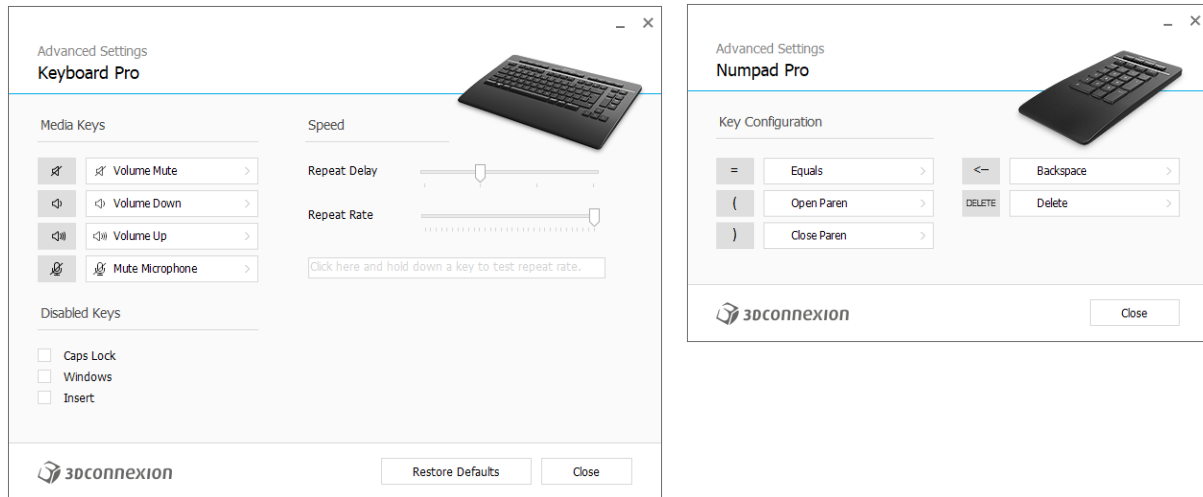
_ ×

Advanced Settings
Keyboard Pro

Media Keys

Volume Mute >

Volume Down >

Volume Up >

Mute Microphone >

Speed

Repeat Delay

Repeat Rate

Click here and hold down a key to test repeat rate.

Disabled Keys

Caps Lock

Windows

Insert

3DCONNEXION

Restore Defaults

Close

_ ×

Advanced Settings
Numpad Pro

Key Configuration

= Equals >

( Open Paren >

) Close Paren >

<– Backspace >

DELETE Delete >

3DCONNEXION

Close